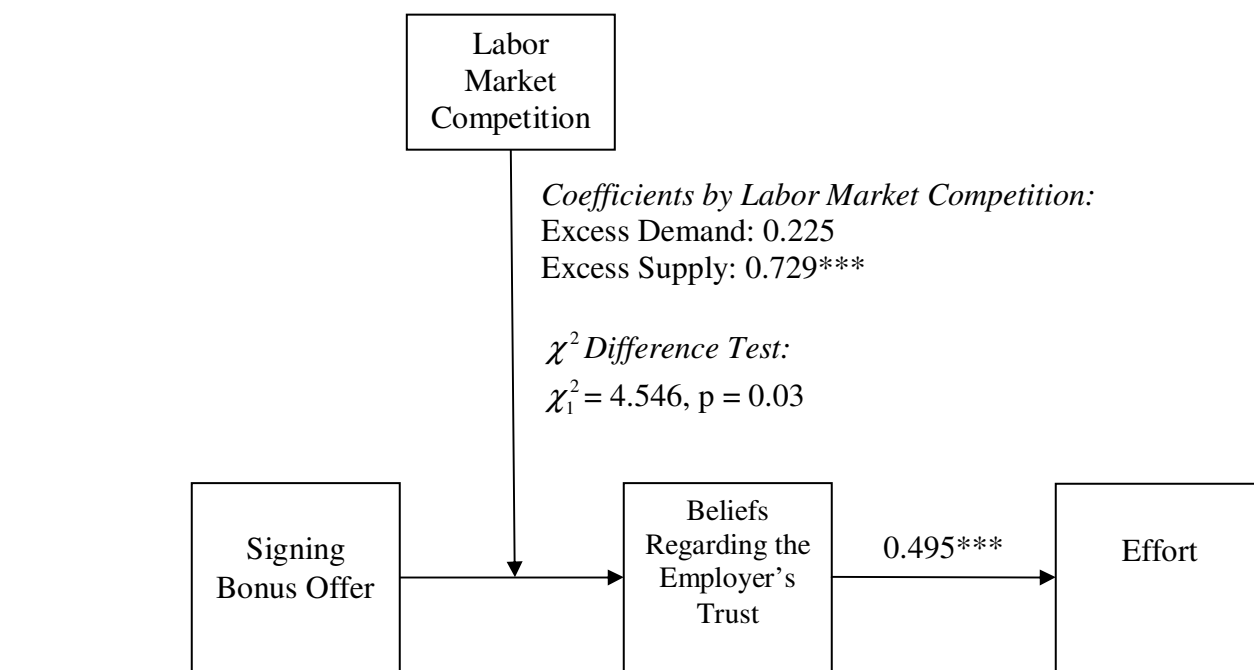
Labor Market Competition

*Coefficients by Labor Market Competition:*
Excess Demand: 0.225
Excess Supply: 0.729***

$\chi^2$ *Difference Test:*
$\chi_1^2 = 4.546$, p = 0.03

Signing Bonus Offer

Beliefs Regarding the Employer's Trust

0.495***

Effort